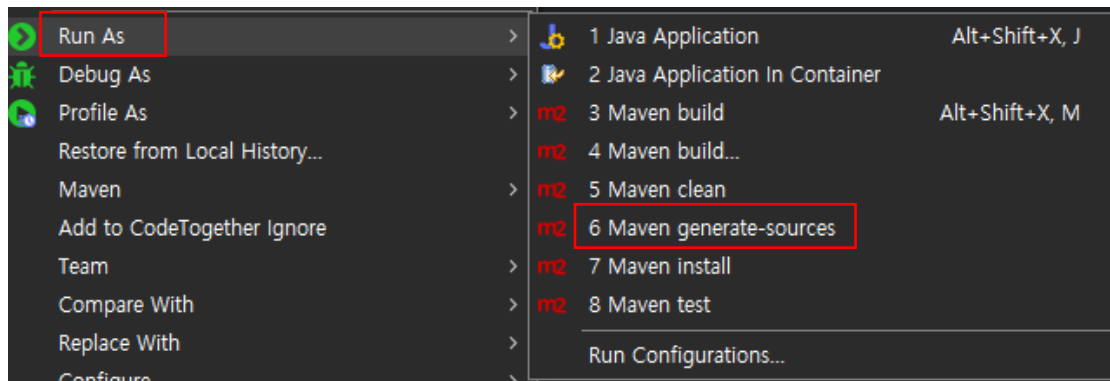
Run As
Debug As
Profile As
Restore from Local History...
Maven
Add to CodeTogether Ignore
Team
Compare With
Replace With
Configure

1 Java Application Alt+Shift+X, J
2 Java Application In Container
m2 3 Maven build Alt+Shift+X, M
m2 4 Maven build...
m2 5 Maven clean
m2 6 Maven generate-sources
m2 7 Maven install
m2 8 Maven test
Run Configurations...